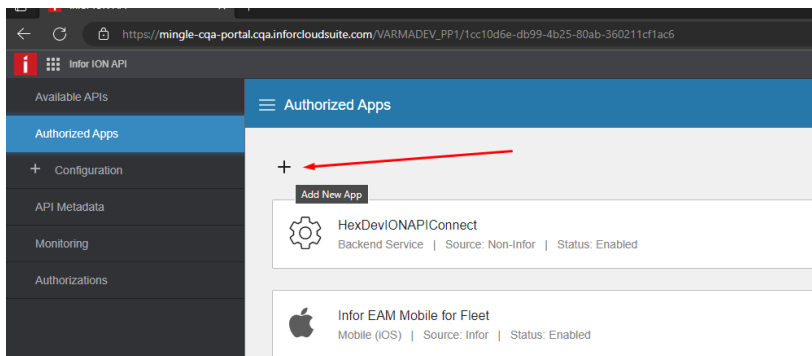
https://mingle-cqa-portal.cqa.inforcloudsuite.com/VARMADEV_PP1/1cc10d6e-db99-4b25-80ab-360211cf1ac6

Infor ION API

Available APIs

Authorized Apps

+ Configuration

API Metadata

Monitoring

Authorizations

Authorized Apps

+

Add New App

HexDevIONAPIConnect

Backend Service | Source: Non-Infor | Status: Enabled

Infor EAM Mobile for Fleet

Mobile (iOS) | Source: Infor | Status: Enabled